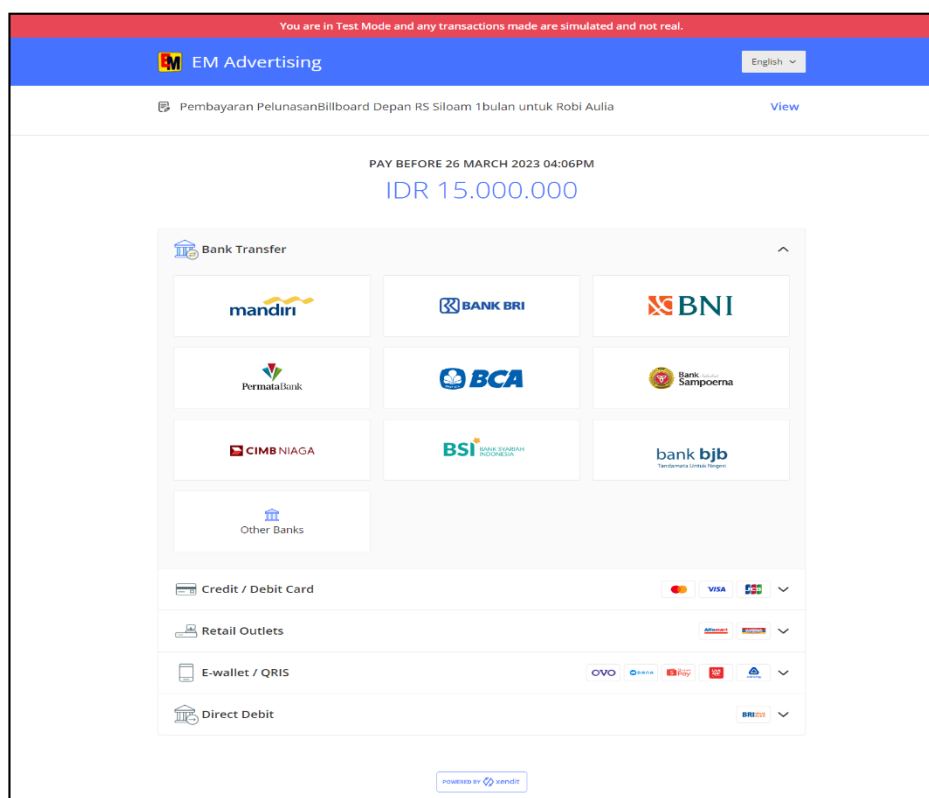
You are in Test Mode and any transactions made are simulated and not real.

EM EM Advertising

English

Pembayaran PelunasanBillboard Depan RS Siloam 1bulan untuk Robi Aulia

View

PAY BEFORE 26 MARCH 2023 04:06PM

IDR 15.000.000

Bank Transfer

mandiri

BANK BRI

BNI

PermataBank

BCA

Bank Sampoerna

CIMB NIAGA

BSI BANK SYARIAH INDONESIA

bank bjb
Tandamata Untuk Negeri

Other Banks

Credit / Debit Card

VISA

Retail Outlets

Alfamart

E-wallet / QRIS

OVO

DANA

Direct Debit

BRI

POWERED BY xendit